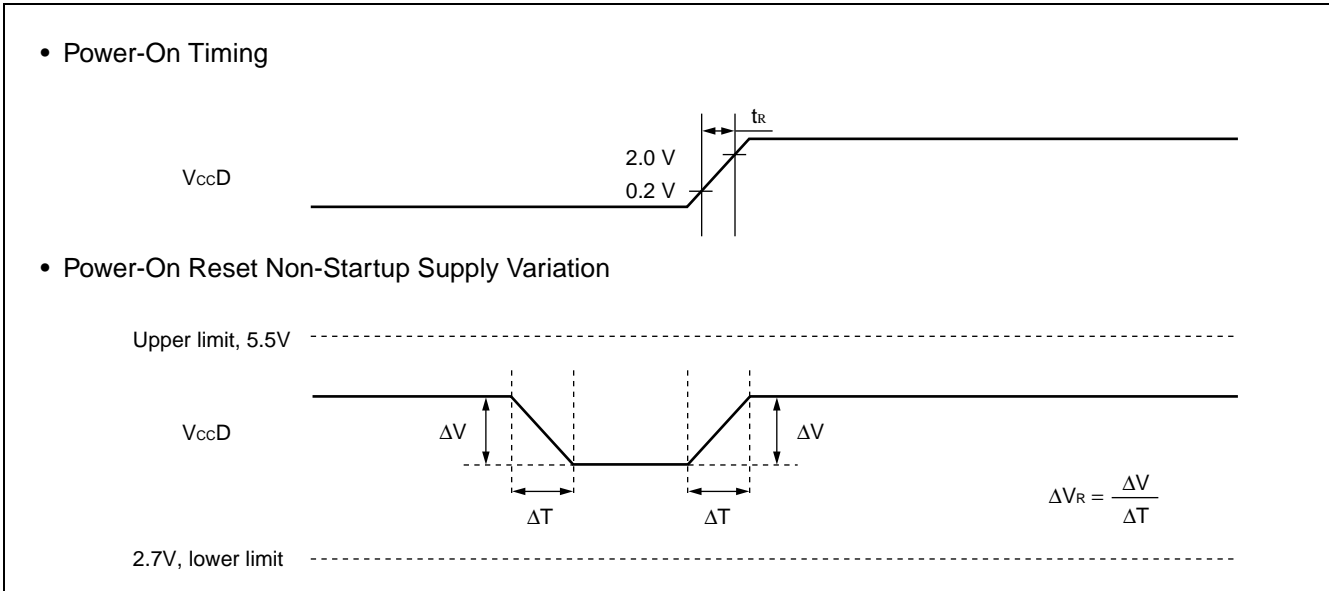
• Power-On Timing

$t_R$

2.0 V

$V_{CC}D$

0.2 V

• Power-On Reset Non-Startup Supply Variation

Upper limit, 5.5V

$V_{CC}D$

$\Delta V$

$\Delta V$

$\Delta T$

$\Delta T$

$\Delta V_R = \frac{\Delta V}{\Delta T}$

2.7V, lower limit